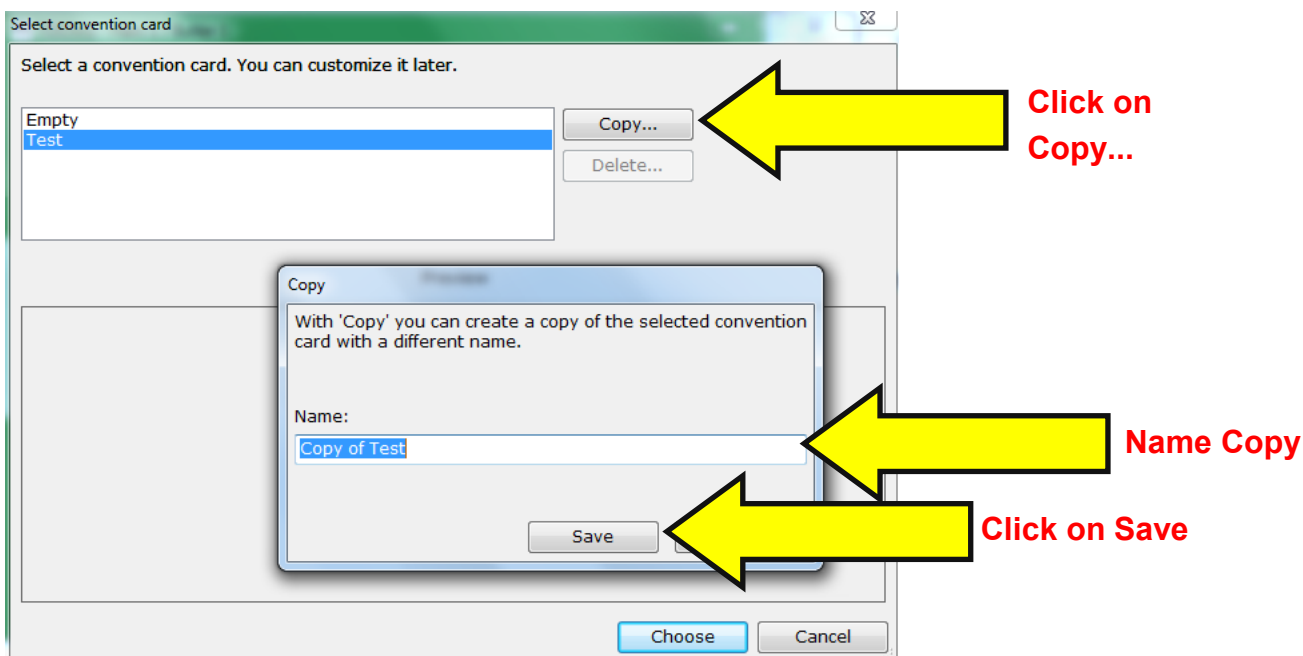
Select convention card

Select a convention card. You can customize it later.

Empty
Test

Copy...

Delete...

Click on Copy...

Copy

With 'Copy' you can create a copy of the selected convention card with a different name.

Name:

Copy of Test

Name Copy

Save

Click on Save

Choose

Cancel